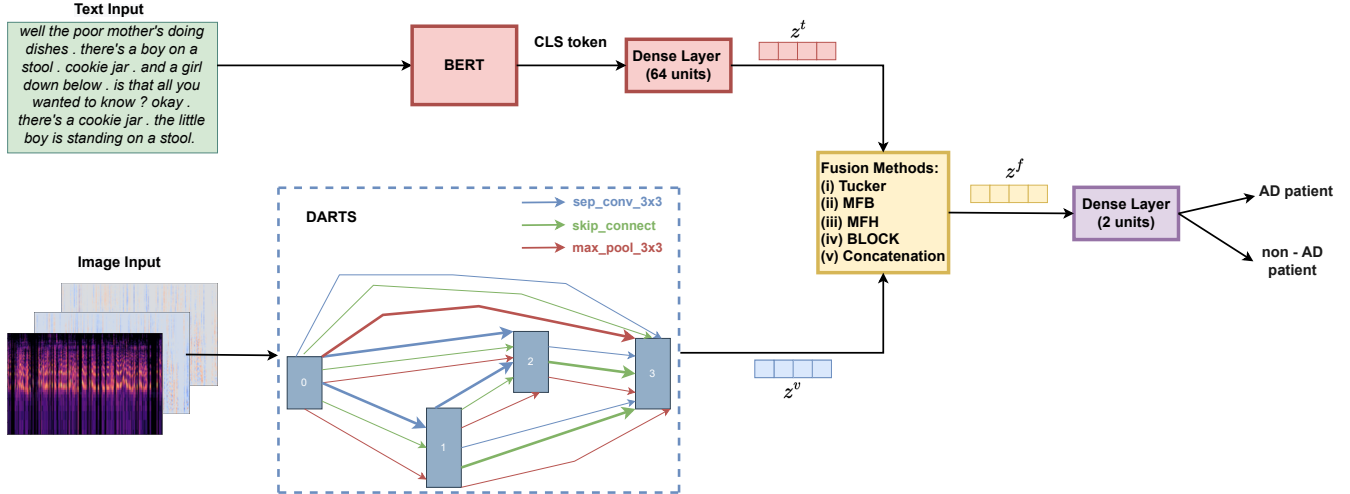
Text Input

well the poor mother's doing dishes . there's a boy on a stool . cookie jar . and a girl down below . is that all you wanted to know ? okay . there's a cookie jar . the little boy is standing on a stool.

BERT

CLS token

Dense Layer (64 units)

$z^t$

Fusion Methods:
(i) Tucker
(ii) MFB
(iii) MFH
(iv) BLOCK
(v) Concatenation

$z^f$

Dense Layer (2 units)

AD patient

non - AD patient

Image Input

DARTS

sep_conv_3x3
skip_connect
max_pool_3x3

0
1
2
3

$z^v$